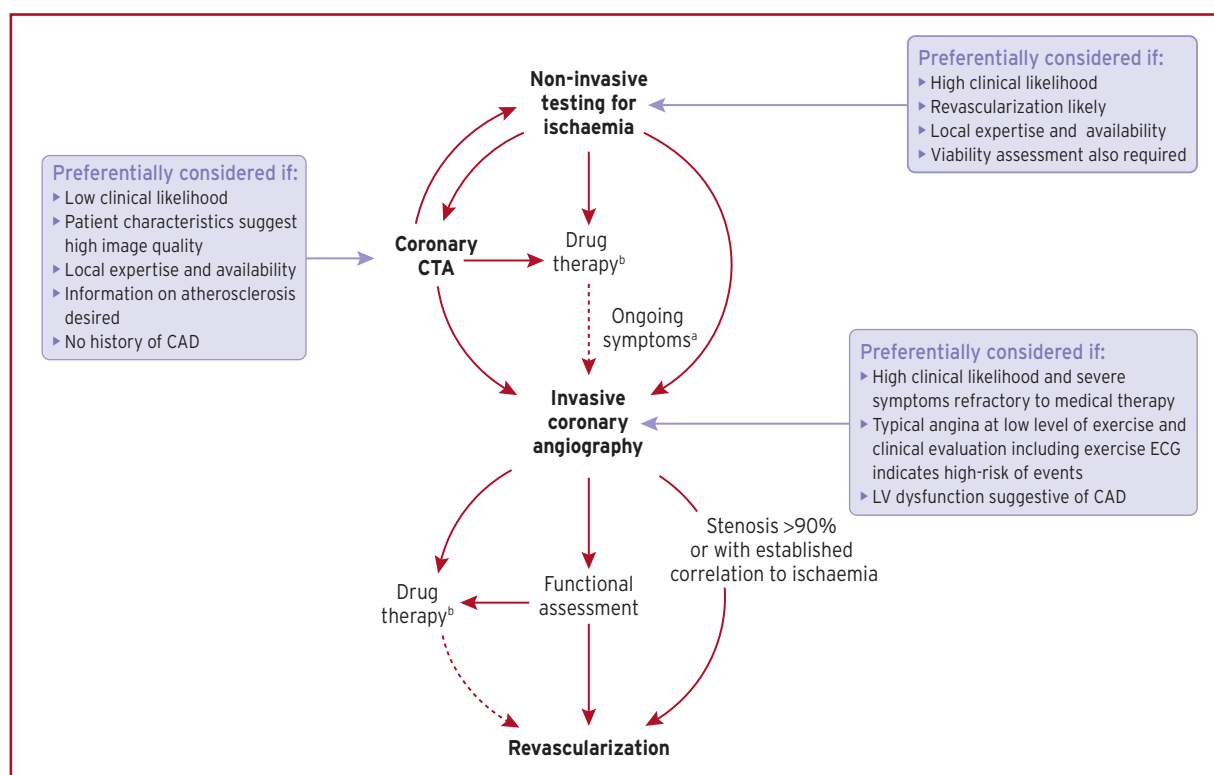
Preferentially considered if:
▸ High clinical likelihood
▸ Revascularization likely
▸ Local expertise and availability
▸ Viability assessment also required

Non-invasive testing for ischaemia

Preferentially considered if:
▸ Low clinical likelihood
▸ Patient characteristics suggest high image quality
▸ Local expertise and availability
▸ Information on atherosclerosis desired
▸ No history of CAD

Coronary CTA

Drug therapy$^b$

Ongoing symptoms$^a$

Preferentially considered if:
▸ High clinical likelihood and severe symptoms refractory to medical therapy
▸ Typical angina at low level of exercise and clinical evaluation including exercise ECG indicates high-risk of events
▸ LV dysfunction suggestive of CAD

Invasive coronary angiography

Stenosis >90% or with established correlation to ischaemia

Drug therapy$^b$

Functional assessment

Revascularization